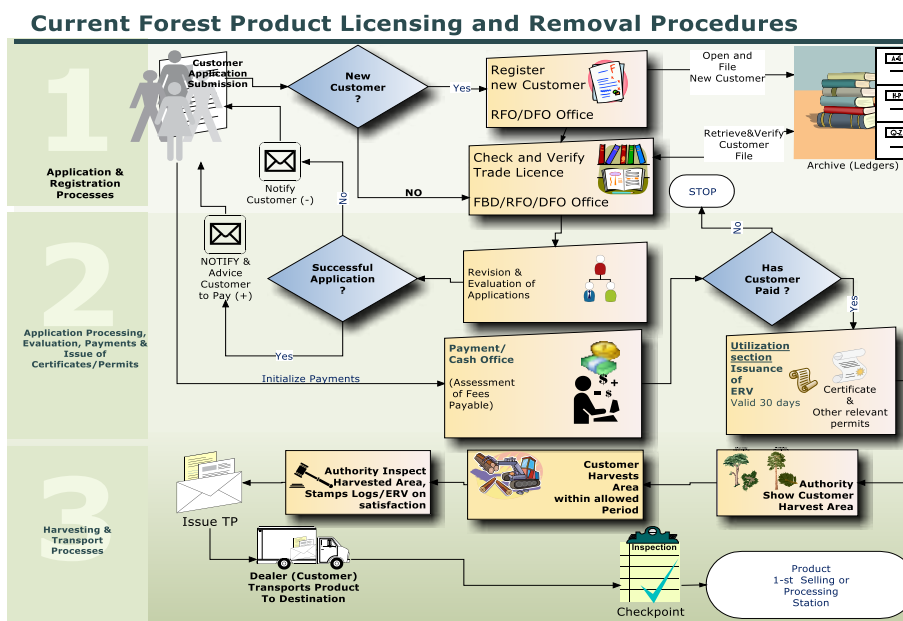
Current Forest Product Licensing and Removal Procedures

1

Application & Registration Processes

Customer Application Submission

New Customer ?

Yes

Register new Customer

RFO/DFO Office

Open and File New Customer

A-G

H-P

Q-Z

Archive (Ledgers)

Retrieve&Verify Customer File

Check and Verify Trade Licence

FBD/RFO/DFO Office

NO

No

Notify Customer (-)

STOP

2

Application Processing, Evaluation, Payments & Issue of Certificates/Permits

NOTIFY & Advice Customer to Pay (+)

Successful Application ?

Revision & Evaluation of Applications

No

Has Customer Paid ?

Yes

Yes

Payment/ Cash Office

(Assessment of Fees Payable)

Initialize Payments

Utilization section

Issuance of ERV

Valid 30 days

Certificate & Other relevant permits

3

Harvesting & Transport Processes

Issue TP

Authority Inspect Harvested Area, Stamps Logs/ERV on satisfaction

Customer Harvests Area within allowed Period

Authority Show Customer Harvest Area

Dealer (Customer) Transports Product To Destination

Inspection

Checkpoint

Product 1-st Selling or Processing Station